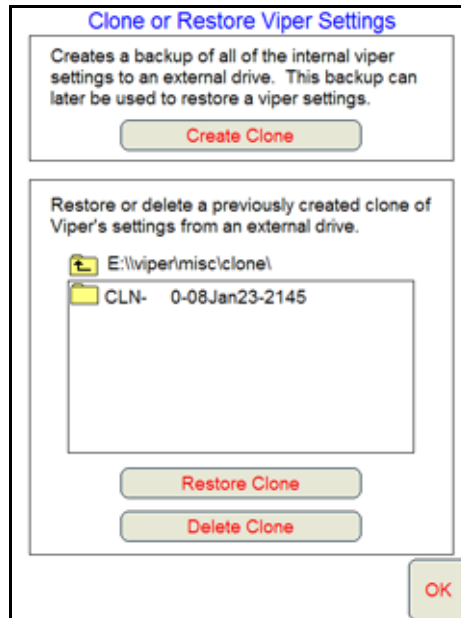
Clone or Restore Viper Settings

Creates a backup of all of the internal viper settings to an external drive. This backup can later be used to restore a viper settings.

Create Clone

Restore or delete a previously created clone of Viper's settings from an external drive.

E:\\viper\misc\clone\

CLN- 0-08Jan23-2145

Restore Clone

Delete Clone

OK